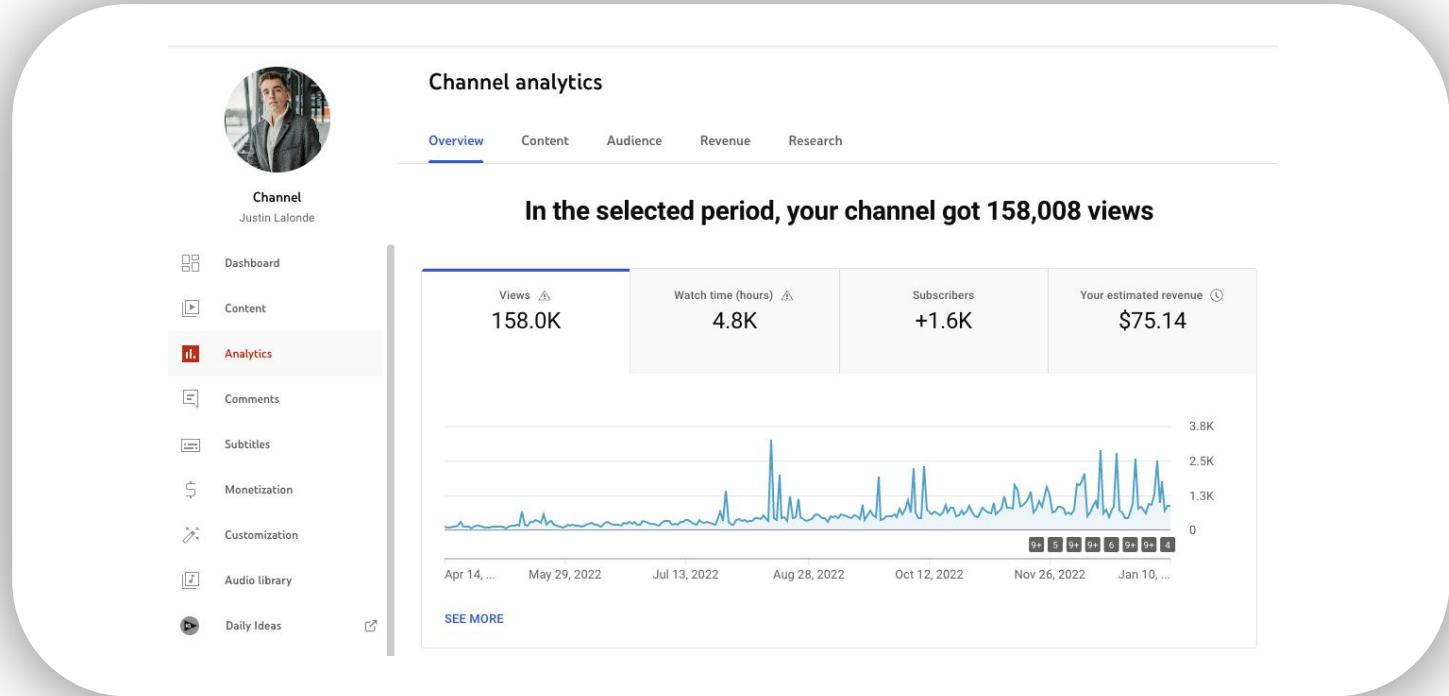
Channel
Justin Lalonde

Dashboard
Content
Analytics
Comments
Subtitles
Monetization
Customization
Audio library
Daily Ideas

Channel analytics

Overview Content Audience Revenue Research

In the selected period, your channel got 158,008 views

Views
158.0K

Watch time (hours)
4.8K

Subscribers
+1.6K

Your estimated revenue
$75.14

3.8K
2.5K
1.3K
0

9+ 5 9+ 9+ 6 9+ 9+ 4

Apr 14, ... May 29, 2022 Jul 13, 2022 Aug 28, 2022 Oct 12, 2022 Nov 26, 2022 Jan 10, ...

SEE MORE